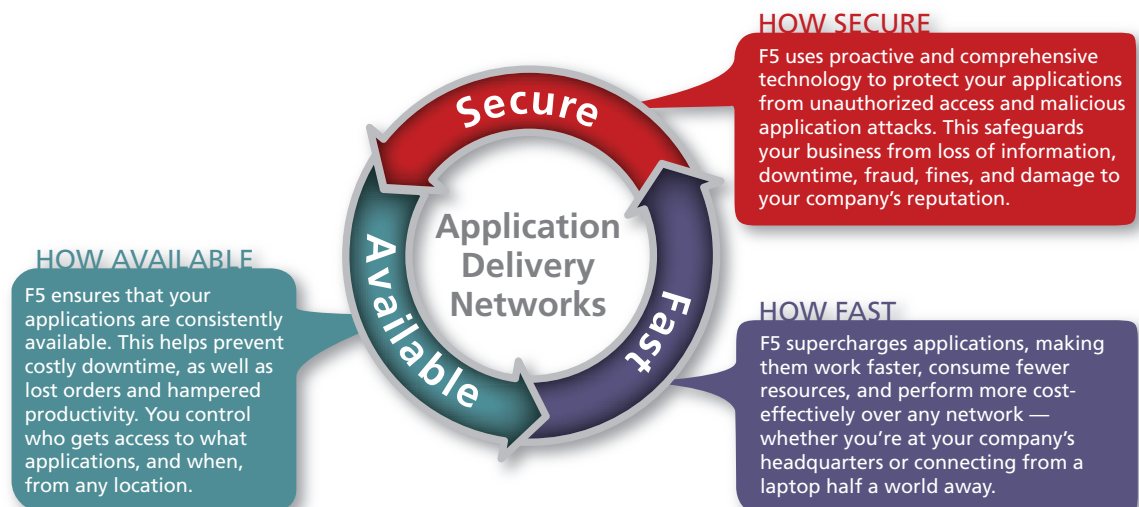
HOW SECURE

F5 uses proactive and comprehensive technology to protect your applications from unauthorized access and malicious application attacks. This safeguards your business from loss of information, downtime, fraud, fines, and damage to your company's reputation.

Secure

Application Delivery Networks

Available

Fast

HOW AVAILABLE

F5 ensures that your applications are consistently available. This helps prevent costly downtime, as well as lost orders and hampered productivity. You control who gets access to what applications, and when, from any location.

HOW FAST

F5 supercharges applications, making them work faster, consume fewer resources, and perform more cost-effectively over any network — whether you're at your company's headquarters or connecting from a laptop half a world away.